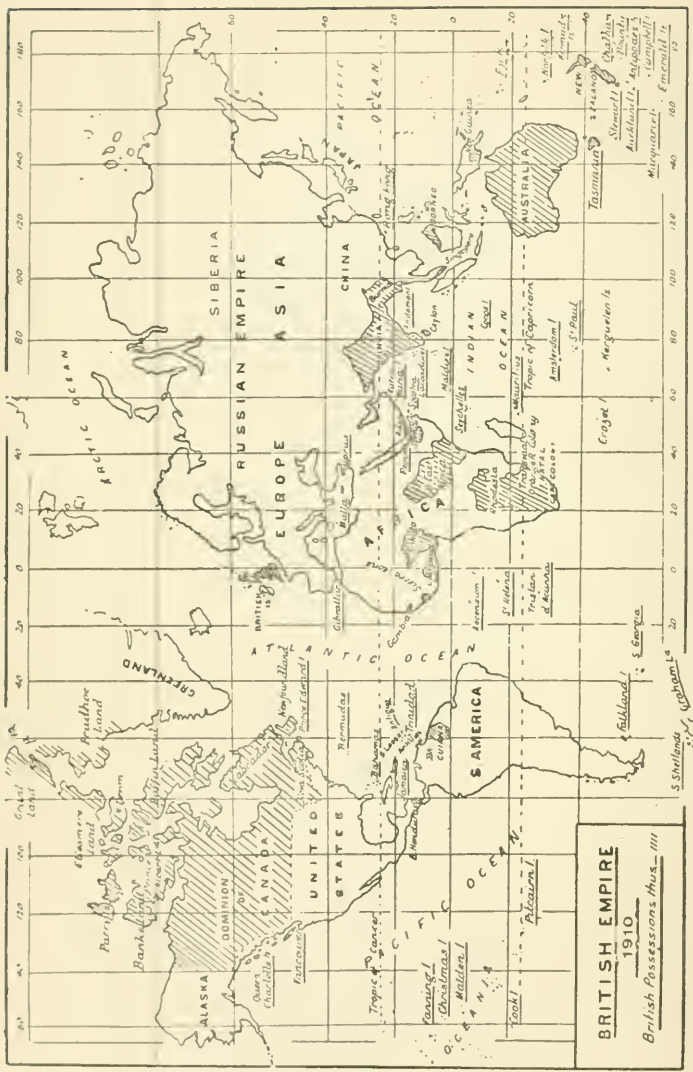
BRITISH EMPIRE
1910
British Possessions thus ////

ALASKA
DOMINION
CANADA
UNITED
STATES
S. AMERICA
GREENLAND
ATLANTIC OCEAN
PACIFIC OCEAN
OCEANIA
ARCTIC OCEAN
RUSSIAN EMPIRE
SIBERIA
EUROPE
ASIA
AFRICA
CHINA
INDIA
INDIAN OCEAN
AUSTRALIA
JAPAN
PACIFIC OCEAN

Tropic of Cancer
Tropic of Capricorn

Banks I
Parry Is
Ellesmere Land
Grant Land
Prudhoe Land
Baffin Land
Vancouver
Queen Charlotte I
Newfoundland
Prince Edward I
Nova Scotia
Bermudas
Bahamas
Jamaica
Trinidad
Guiana
B. Honduras
Falkland I
S. Georgia
S. Shetlands
Graham Ld
Fanning I
Christmas I
Malden I
Pitcairn I
Cook I
British Is
Gibraltar
Malta
Cyprus
Gambia
Sierra Leone
Ascension
St Helena
Tristan d'Acunha
Rhodesia
Transvaal
Natal
Cape Colony
Orange River Colony
Seychelles
Mauritius
Amsterdam I
St Paul
Kerguelen Is
Crozet I
Maldives
Ceylon
Burma
Andaman I
Laccadive
Socotra
Aden
Hong Kong
Borneo
Singapore
Solomon Is
Fiji
Norfolk I
Kermadec Is
New Zealand
Chatham I
Bounty I
Antipodes I
Auckland I
Campbell I
Emerald I
Macquarie I
Tasmania
Stewart I

160 140 120 100 80 60 40 20 0 20 40 60 80 100 120 140 160 180
80 60 40 20 0 20 40 60